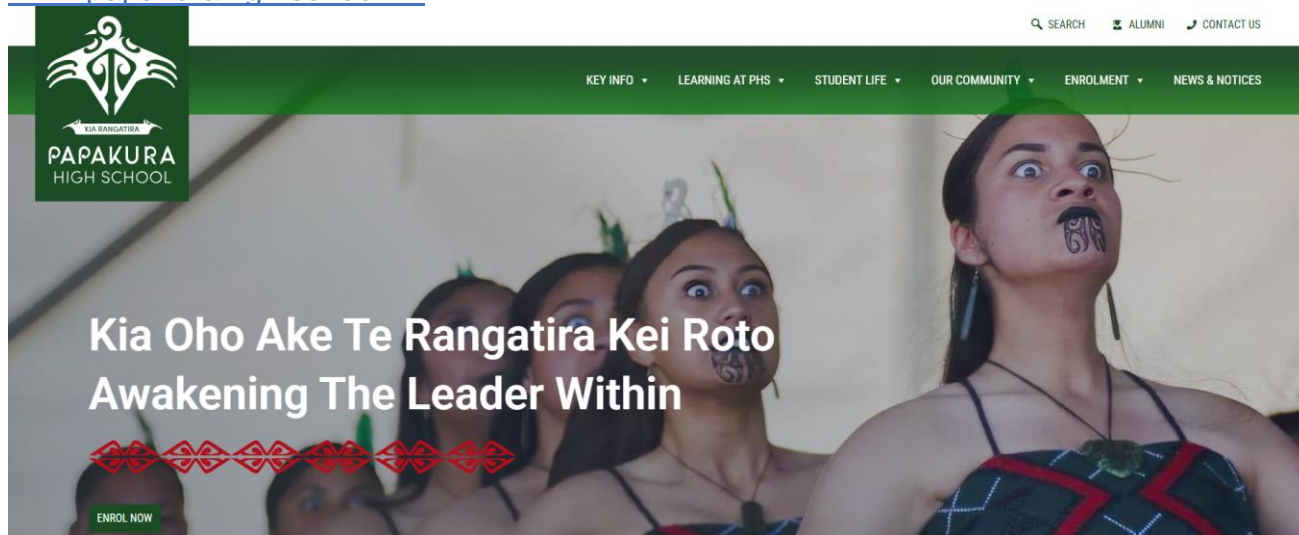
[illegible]

SEARCH ALUMNI CONTACT US

KIA RANGATIRA
PAPAKURA
HIGH SCHOOL

KEY INFO ▾ LEARNING AT PHS ▾ STUDENT LIFE ▾ OUR COMMUNITY ▾ ENROLMENT ▾ NEWS & NOTICES

Kia Oho Ake Te Rangatira Kei Roto
Awakening The Leader Within

ENROL NOW